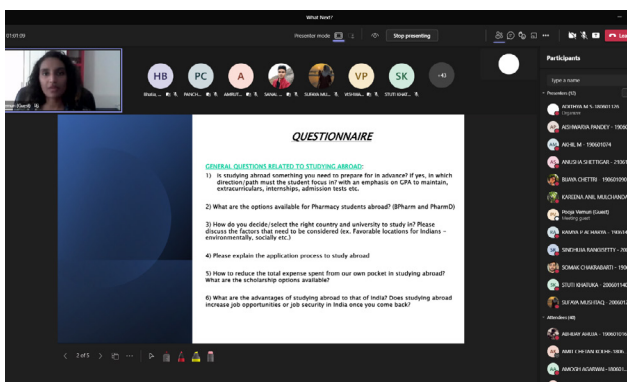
What Next?

01:01:09

Presenter mode

Stop presenting

Participants

type a name

Presenters (52)

AADITHYA M S - 190601139
Organizer

AISHWARYA PANDEY - 1906

AKHIL M - 190601074

ANUSHA SHETIGAR - 2106

BIJAYA CHETTRI - 19060109

KAREENA ANIL MULCHANDA

Pooja Vemuri (Guest)
Meeting guest

KAMYA P ACHARYA - 19060

SINDHUJA RANGISETTY - 20

SOMAK CHAKRABARTI - 19

STUTI KHATUKA - 20060114

SUFAYA MUSHTAQ - 206001

Attendees (48)

ABHIJAY AHUJA - 19060101

AMEL CHERIAN KOSHY - 19

AMOGH AGARWAL - 190601

HB
PC
A
VP
SK
+43

Bhakti...
PANCH...
AMRUT...
SANAL...
SUBHAA MU...
VESHNA...
STUTI KHAT...

QUESTIONNAIRE

GENERAL QUESTIONS RELATED TO STUDYING ABROAD:

1) Is studying abroad something you need to prepare for in advance? If yes, in which direction/path must the student focus in? with an emphasis on GPA to maintain, extracurriculars, internships, admission tests etc.

2) What are the options available for Pharmacy students abroad? (BPharm and PharmD)

3) How do you decide/select the right country and university to study in? Please discuss the factors that need to be considered (ex. Favorable locations for Indians - environmentally, socially etc.)

4) Please explain the application process to study abroad

5) How to reduce the total expense spent from our own pocket in studying abroad? What are the scholarship options available?

6) What are the advantages of studying abroad to that of India? Does studying abroad increase job opportunities or job security in India once you come back?

2 of 5